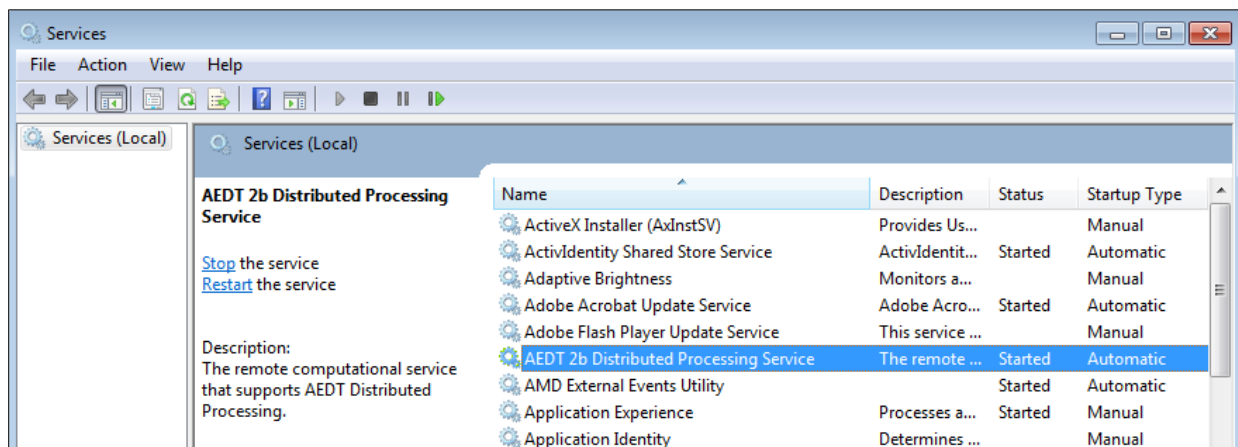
Services

File Action View Help

Services (Local)

Services (Local)

AEDT 2b Distributed Processing Service

Stop the service
Restart the service

Description:
The remote computational service that supports AEDT Distributed Processing.

| Name | Description | Status | Startup Type |
|---|---|---|---|
| ActiveX Installer (AxInstSV) | Provides Us... | | Manual |
| ActivIdentity Shared Store Service | ActivIdentit... | Started | Automatic |
| Adaptive Brightness | Monitors a... | | Manual |
| Adobe Acrobat Update Service | Adobe Acro... | Started | Automatic |
| Adobe Flash Player Update Service | This service ... | | Manual |
| AEDT 2b Distributed Processing Service | The remote ... | Started | Automatic |
| AMD External Events Utility | | Started | Automatic |
| Application Experience | Processes a... | Started | Manual |
| Application Identity | Determines ... | | Manual |